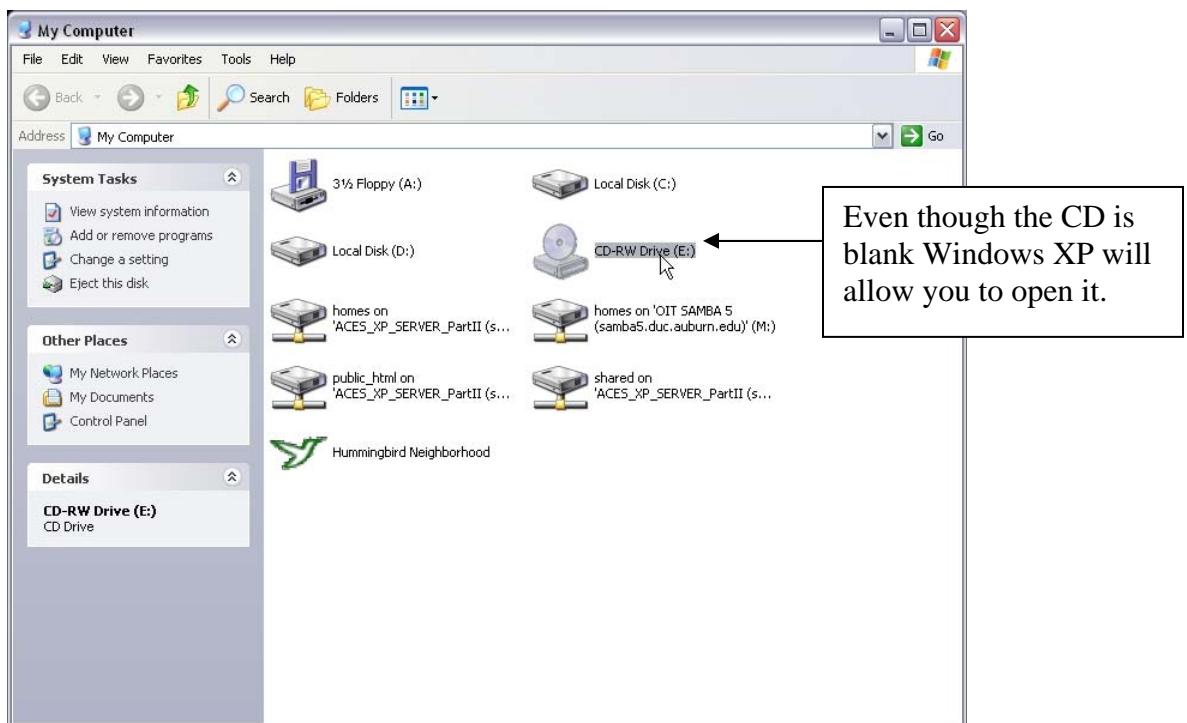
My Computer

File Edit View Favorites Tools Help

Back Search Folders

Address My Computer Go

System Tasks

View system information
Add or remove programs
Change a setting
Eject this disk

Other Places

My Network Places
My Documents
Control Panel

Details

CD-RW Drive (E:)
CD Drive

3½ Floppy (A:)

Local Disk (C:)

Local Disk (D:)

CD-RW Drive (E:)

homes on 'ACES_XP_SERVER_PartII (s...

homes on 'OIT SAMBA 5 (samba5.duc.auburn.edu)' (M:)

public_html on 'ACES_XP_SERVER_PartII (s...

shared on 'ACES_XP_SERVER_PartII (s...

Hummingbird Neighborhood

Even though the CD is blank Windows XP will allow you to open it.